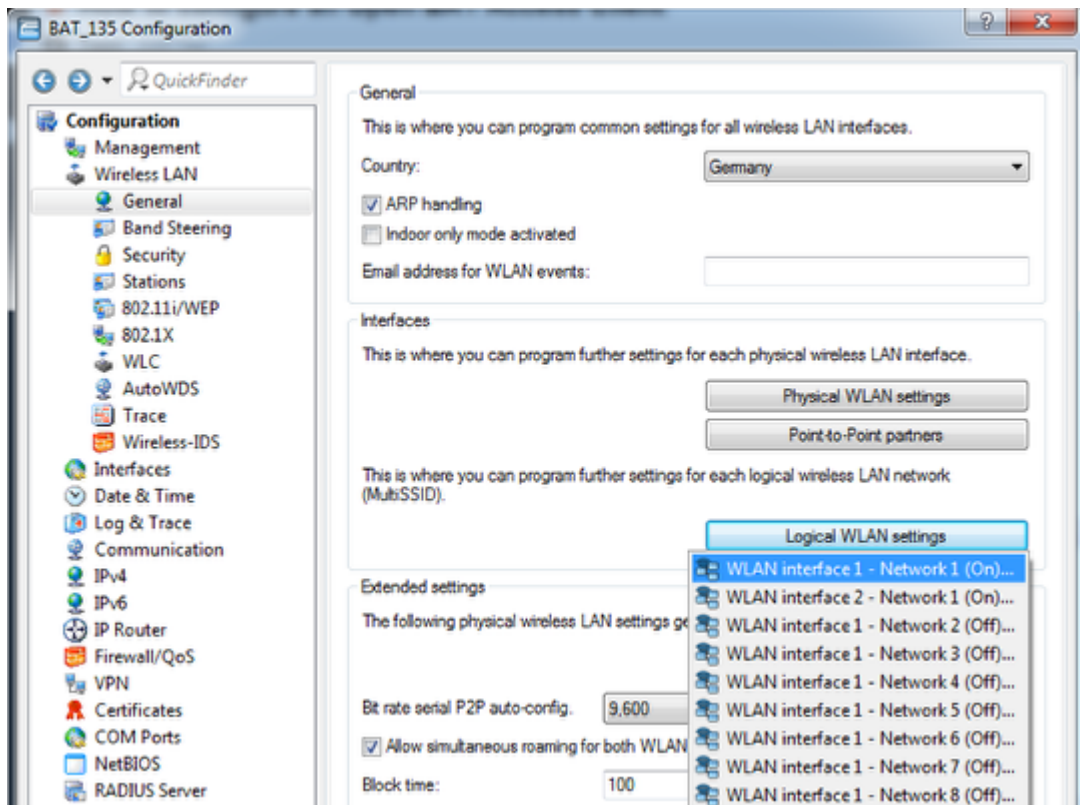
BAT_135 Configuration

QuickFinder

Configuration
Management
Wireless LAN
General
Band Steering
Security
Stations
802.11i/WEP
802.1X
WLC
AutoWDS
Trace
Wireless-IDS
Interfaces
Date & Time
Log & Trace
Communication
IPv4
IPv6
IP Router
Firewall/QoS
VPN
Certificates
COM Ports
NetBIOS
RADIUS Server

General
This is where you can program common settings for all wireless LAN interfaces.
Country: Germany
ARP handling
Indoor only mode activated
Email address for WLAN events:

Interfaces
This is where you can program further settings for each physical wireless LAN interface.
Physical WLAN settings
Point-to-Point partners
This is where you can program further settings for each logical wireless LAN network (MultiSSID).
Logical WLAN settings

Extended settings
The following physical wireless LAN settings ge

Bit rate serial P2P auto-config. 9,600
Allow simultaneous roaming for both WLAN
Block time: 100

WLAN interface 1 - Network 1 (On)...
WLAN interface 2 - Network 1 (On)...
WLAN interface 1 - Network 2 (Off)...
WLAN interface 1 - Network 3 (Off)...
WLAN interface 1 - Network 4 (Off)...
WLAN interface 1 - Network 5 (Off)...
WLAN interface 1 - Network 6 (Off)...
WLAN interface 1 - Network 7 (Off)...
WLAN interface 1 - Network 8 (Off)...